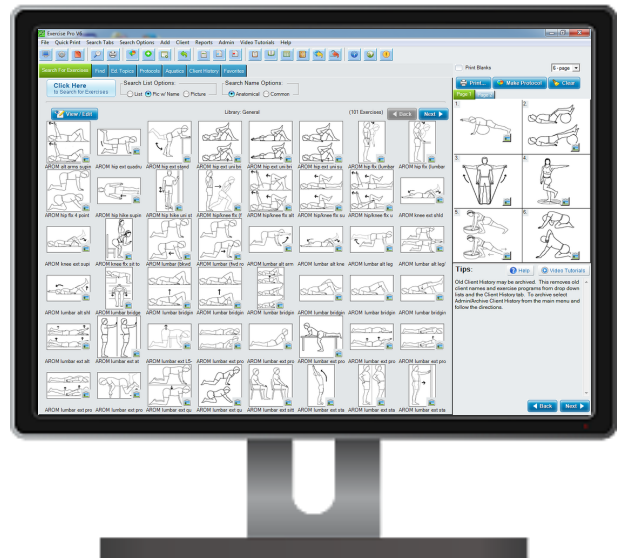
Exercise Pro V6

File Quick Print Search Tabs Search Options Add Client Reports Admin Video Tutorials Help

Search For Exercises Find Ed. Topics Protocols Aquatics Client History Favorites

Click Here to Search for Exercises

Search List Options: List Pic w/ Name Picture

Search Name Options: Anatomical Common

View / Edit

Library: General

(101 Exercises)

Back Next

AROM ank arms supin AROM hip ext quadru AROM hip ext sidest AROM hip ext uni bri AROM hip ext uni bri AROM hip ext uni su AROM hip flx /lumbar AROM hip flx /lumbar

AROM hip flx 4 point AROM hip hike supin AROM hip hike uni st AROM hip/knee flx /l AROM hip/knee flx alt AROM hip/knee flx su AROM hip/knee flx u AROM knee ext sitst

AROM knee ext supi AROM knee flx ext to AROM lumbar (bkwd AROM lumbar (fwd ro AROM lumbar alt arm AROM lumbar alt kne AROM lumbar alt leg AROM lumbar alt leg

AROM lumbar alt shl AROM lumbar bridgin AROM lumbar bridgin AROM lumbar bridgin AROM lumbar bridgin AROM lumbar bridgin AROM lumbar bridgin AROM lumbar bridgin

AROM lumbar ext alt AROM lumbar ext an AROM lumbar ext L5- AROM lumbar ext pro AROM lumbar ext pro AROM lumbar ext pro AROM lumbar ext pro AROM lumbar ext pro

AROM lumbar ext pro AROM lumbar ext pro AROM lumbar ext qu AROM lumbar ext qu AROM lumbar ext sitt AROM lumbar ext sta AROM lumbar ext sta AROM lumbar ext sta

Print Blanks

6 - page

Print... Make Protocol Clear

Page 1

1. 2. 3. 4. 5. 6.

Tips: Help Video Tutorials

Old Client History may be archived. This removes old client names and exercise programs from drop down lists and the Client History tab. To archive select Admin/Archive Client History from the main menu and follow the directions.

Back Next